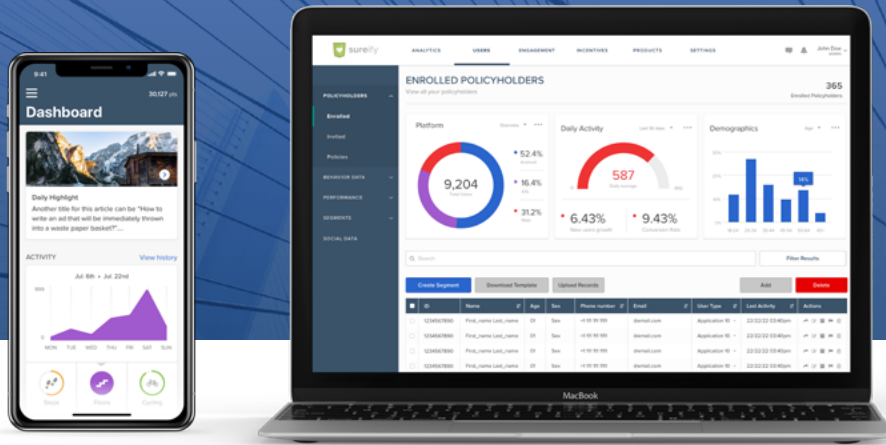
9:41

Dashboard

30,127 pts

Daily Highlight

Another title for this article can be "How to write an ad that will be immediately thrown into a waste paper basket?"...

ACTIVITY

View history

Jul. 8th + Jul. 22nd

MON TUE WED THU FRI SAT SUN

Steps Floors Cycling

surelify

ANALYTICS USERS ENGAGEMENT INCENTIVES PRODUCTS SETTINGS

John Doe

POLICYHOLDERS

Enrolled

Invited

Policies

BEHAVIOR DATA

PERFORMANCE

SEGMENTS

SOCIAL DATA

ENROLLED POLICYHOLDERS

View all your policyholders

365

Enrolled Policyholders

Platform

9,204

52.4%

16.4%

31.2%

Daily Activity

587

6.43%

9.43%

Demographics

Age

18%

Search

Filter Results

Create Segment

Download Template

Upload Records

Add

Delete

| ID | Name | Age | Sex | Phone number | Email | User Type | Last Activity | Actions |
|---|---|---|---|---|---|---|---|---|
| 1234567890 | First_name Last_name | 01 | Sex | +1 111 111 1111 | @email.com | Application 10 | 22/22/22 03:40pm | |
| 1234567890 | First_name Last_name | 01 | Sex | +1 111 111 1111 | @email.com | Application 10 | 22/22/22 03:40pm | |
| 1234567890 | First_name Last_name | 01 | Sex | +1 111 111 1111 | @email.com | Application 10 | 22/22/22 03:40pm | |
| 1234567890 | First_name Last_name | 01 | Sex | +1 111 111 1111 | @email.com | Application 10 | 22/22/22 03:40pm | |

MacBook